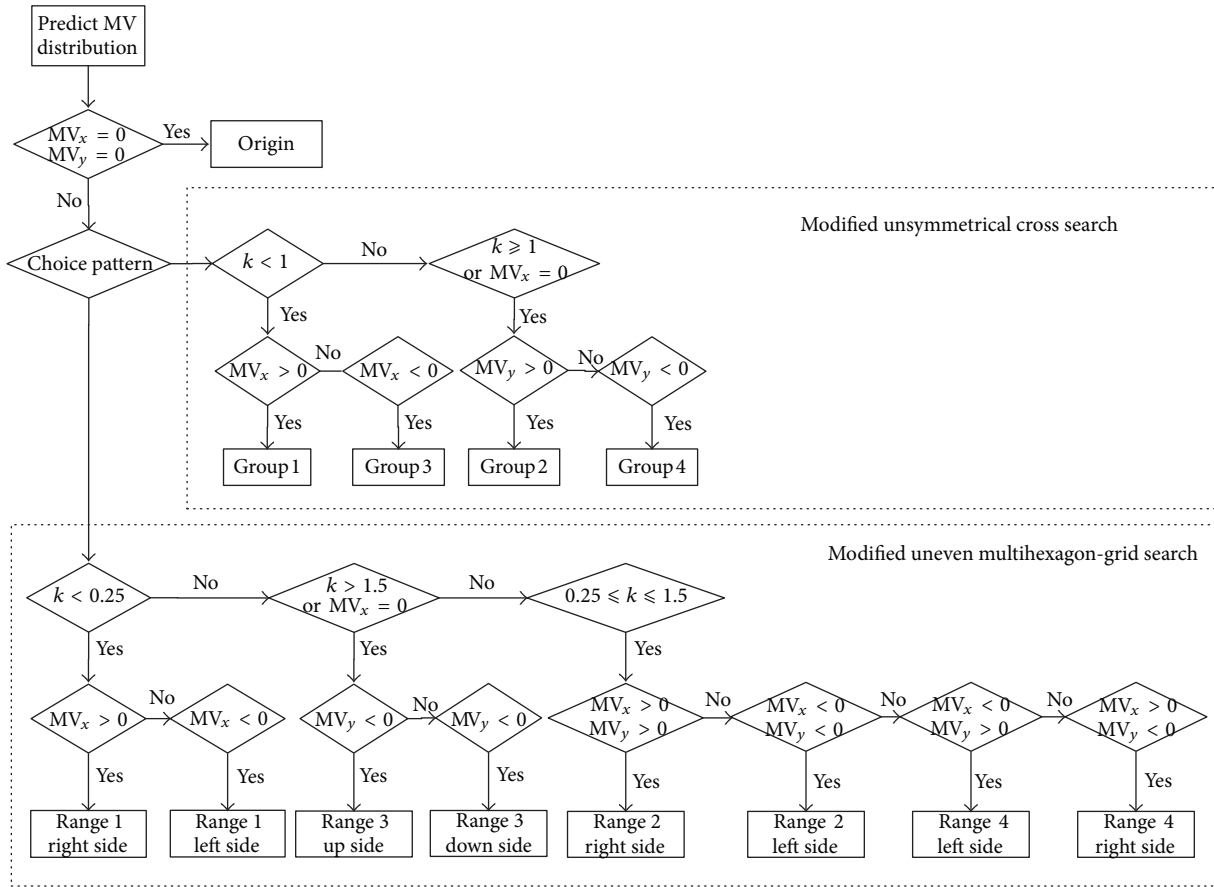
Predict MV distribution

$MV_x = 0$
$MV_y = 0$

Yes

Origin

No

Modified unsymmetrical cross search

Choice pattern

$k < 1$

No

$k \geqslant 1$ or $MV_x = 0$

Yes

Yes

$MV_x > 0$

No

$MV_x < 0$

$MV_y > 0$

No

$MV_y < 0$

Yes

Yes

Yes

Yes

Group 1

Group 3

Group 2

Group 4

Modified uneven multihexagon-grid search

$k < 0.25$

No

$k > 1.5$ or $MV_x = 0$

No

$0.25 \leqslant k \leqslant 1.5$

Yes

Yes

Yes

$MV_x > 0$

No

$MV_x < 0$

$MV_y < 0$

No

$MV_y < 0$

$MV_x > 0$
$MV_y > 0$

No

$MV_x < 0$
$MV_y < 0$

No

$MV_x < 0$
$MV_y > 0$

No

$MV_x > 0$
$MV_y < 0$

Yes

Yes

Yes

Yes

Yes

Yes

Yes

Yes

Range 1 right side

Range 1 left side

Range 3 up side

Range 3 down side

Range 2 right side

Range 2 left side

Range 4 left side

Range 4 right side